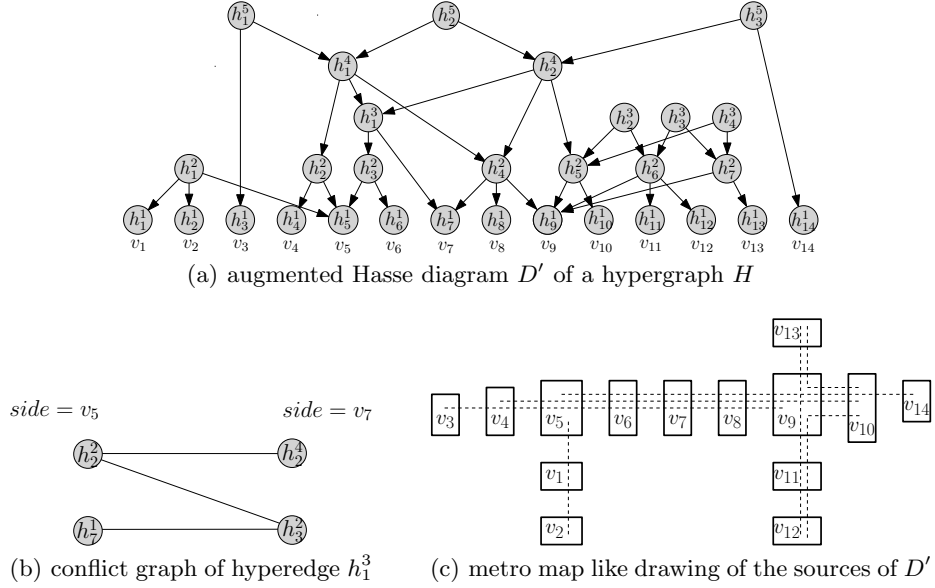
$h_1^5$ $h_2^5$ $h_3^5$

$h_1^4$ $h_2^4$

$h_1^3$ $h_2^3$ $h_3^3$ $h_4^3$

$h_1^2$ $h_2^2$ $h_3^2$ $h_4^2$ $h_5^2$ $h_6^2$ $h_7^2$

$h_1^1$ $h_2^1$ $h_3^1$ $h_4^1$ $h_5^1$ $h_6^1$ $h_7^1$ $h_8^1$ $h_9^1$ $h_{10}^1$ $h_{11}^1$ $h_{12}^1$ $h_{13}^1$ $h_{14}^1$

$v_1$ $v_2$ $v_3$ $v_4$ $v_5$ $v_6$ $v_7$ $v_8$ $v_9$ $v_{10}$ $v_{11}$ $v_{12}$ $v_{13}$ $v_{14}$

(a) augmented Hasse diagram $D'$ of a hypergraph $H$

$side = v_5$ $side = v_7$

$h_2^2$ $h_2^4$

$h_7^1$ $h_3^2$

(b) conflict graph of hyperedge $h_1^3$

$v_{13}$

$v_3$ $v_4$ $v_5$ $v_6$ $v_7$ $v_8$ $v_9$ $v_{10}$ $v_{14}$

$v_1$ $v_{11}$

$v_2$ $v_{12}$

(c) metro map like drawing of the sources of $D'$